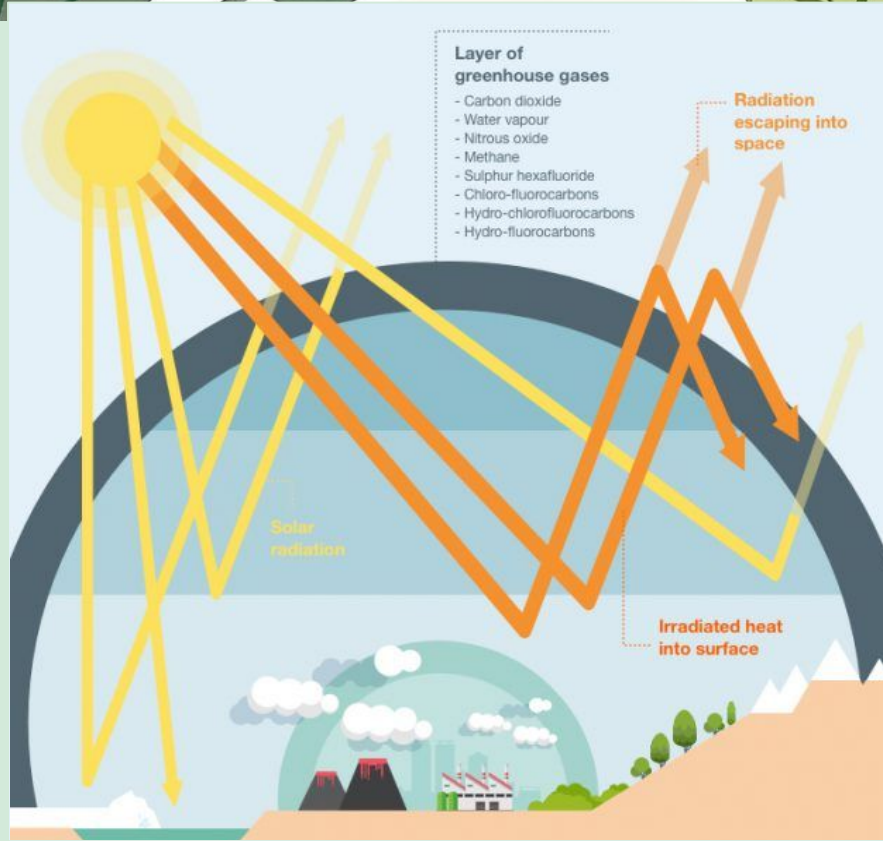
Layer of greenhouse gases
- Carbon dioxide
- Water vapour
- Nitrous oxide
- Methane
- Sulphur hexafluoride
- Chloro-fluorocarbons
- Hydro-chlorofluorocarbons
- Hydro-fluorocarbons

Radiation escaping into space

Solar radiation

Irradiated heat into surface